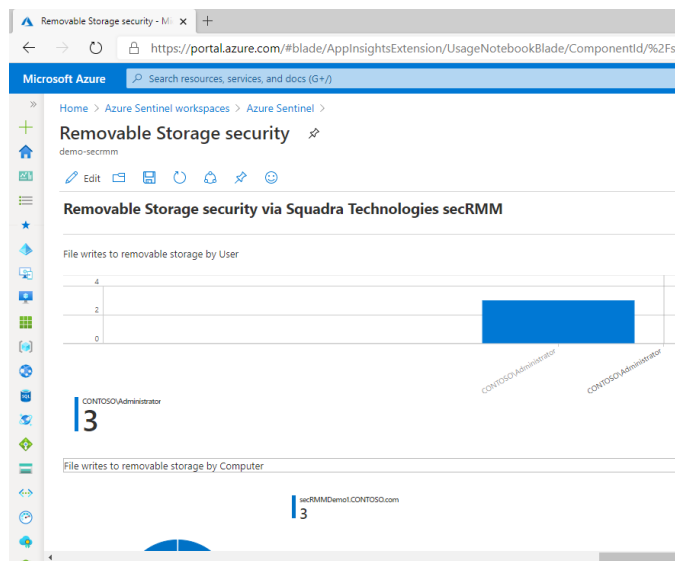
Removable Storage security - M

https://portal.azure.com/#blade/AppInsightsExtension/UsageNotebookBlade/ComponentId/%2Fs

Microsoft Azure

Search resources, services, and docs (G+/)

Home > Azure Sentinel workspaces > Azure Sentinel >

Removable Storage security

demo-secrmm

Edit

Removable Storage security via Squadra Technologies secRMM

File writes to removable storage by User

4

2

0

CONTOSO\Administrator

CONTOSO\Administrator

CONTOSO\Administrator

3

File writes to removable storage by Computer

secRMMDemo1.CONTOSO.com

3